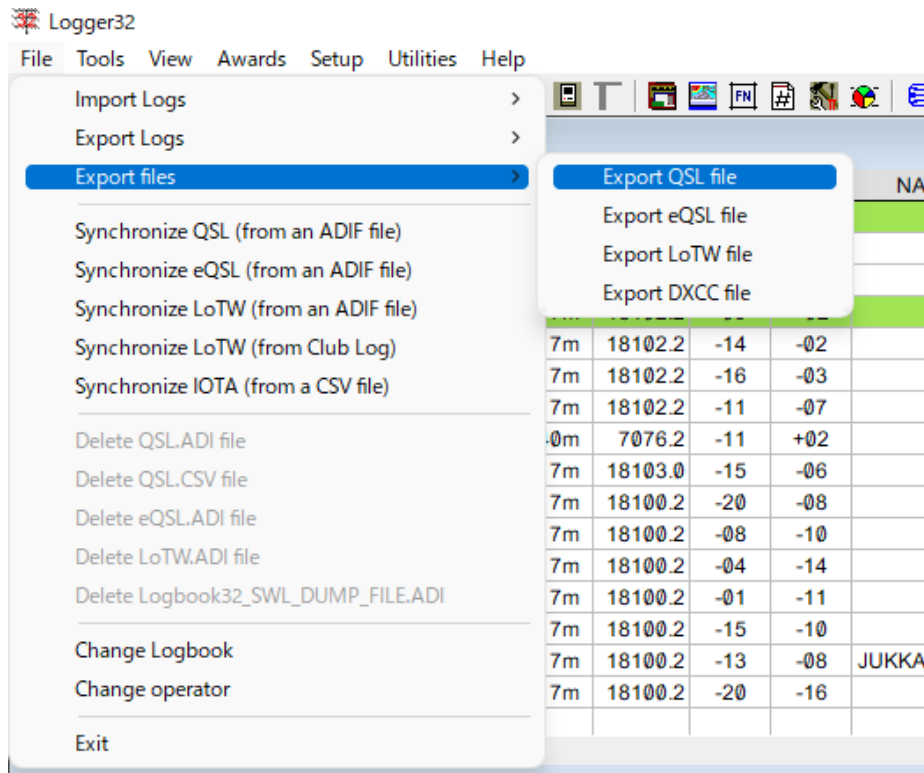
Logger32

File Tools View Awards Setup Utilities Help

Import Logs >
Export Logs >
Export files >
Synchronize QSL (from an ADIF file)
Synchronize eQSL (from an ADIF file)
Synchronize LoTW (from an ADIF file)
Synchronize LoTW (from Club Log)
Synchronize IOTA (from a CSV file)
Delete QSL.ADI file
Delete QSL.CSV file
Delete eQSL.ADI file
Delete LoTW.ADI file
Delete Logbook32_SWL_DUMP_FILE.ADI
Change Logbook
Change operator
Exit

Export QSL file
Export eQSL file
Export LoTW file
Export DXCC file

NA

| 7m | 18102.2 | -14 | -02 | |
|---|---|---|---|---|
| 7m | 18102.2 | -16 | -03 | |
| 7m | 18102.2 | -11 | -07 | |
| 40m | 7076.2 | -11 | +02 | |
| 7m | 18103.0 | -15 | -06 | |
| 7m | 18100.2 | -20 | -08 | |
| 7m | 18100.2 | -08 | -10 | |
| 7m | 18100.2 | -04 | -14 | |
| 7m | 18100.2 | -01 | -11 | |
| 7m | 18100.2 | -15 | -10 | |
| 7m | 18100.2 | -13 | -08 | JUKKA |
| 7m | 18100.2 | -20 | -16 | |